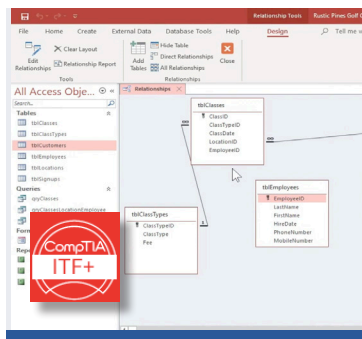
Relationship Tools Rustic Pines Golf C

File Home Create External Data Database Tools Help Design Tell me w

Edit Relationships
Clear Layout
Relationship Report
Tools
Add Tables
Hide Table
Direct Relationships
All Relationships
Close
Relationships

All Access Obje...
Search...
Tables
tblClasses
tblClassTypes
tblCustomers
tblEmployees
tblLocations
tblSignups
Queries
qryClasses
qryClassesLocationEmployee
Form
Repo

Relationships

tblClasses
ClassID
ClassTypeID
ClassDate
LocationID
EmployeeID

tblClassTypes
ClassTypeID
ClassType
Fee

tblEmployees
EmployeeID
LastName
FirstName
HireDate
PhoneNumber
MobileNumber

CompTIA
ITF+